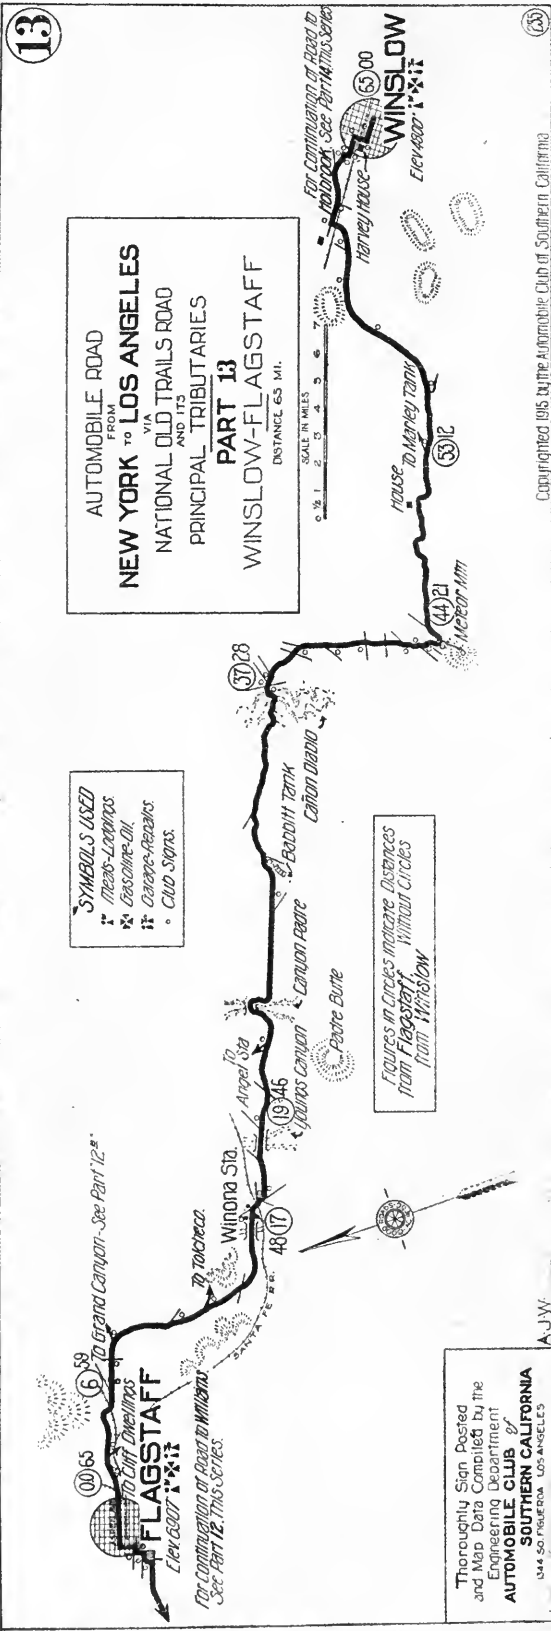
13

AUTOMOBILE ROAD FROM NEW YORK TO LOS ANGELES VIA NATIONAL OLD TRAILS ROAD AND ITS PRINCIPAL TRIBUTARIES

PART 13

WINSLOW-FLAGSTAFF

DISTANCE 65 MI.

SCALE IN MILES
0 ½ 1 2 3 4 5 6 7

SYMBOLS USED
Meals-Lodgings.
Gasoline-Oil.
Garage-Repairs.
Club Signs.

Figures in Circles indicate Distances from Flagstaff. Without Circles from Winslow

For Continuation of Road to Holbrook See Part 14, This Series

65 00
WINSLOW
Elev 4800'

Harvey House

53 12

To Marley Tank

House

44 21
Meteor Mtn

37 28

Babbitt Tank

Cañon Diablo

Canyon Padre

Padre Butte

19 46
Youngs Canyon

Angel Sta

Winona Sta.

48 17

To Tolchaco

Santa Fe R.R.

To Grand Canyon - See Part "12"

6 59

To Cliff Dwellings

0.0 65

FLAGSTAFF
Elev 6907'

For Continuation of Road to Williams See Part 12, This Series.

Thoroughly Sign Posted and Map Data Compiled by the Engineering Department
AUTOMOBILE CLUB of SOUTHERN CALIFORNIA
134 SO. FIGUEROA LOS ANGELES

A.J.W.

Copyrighted 1915 by the Automobile Club of Southern California

255